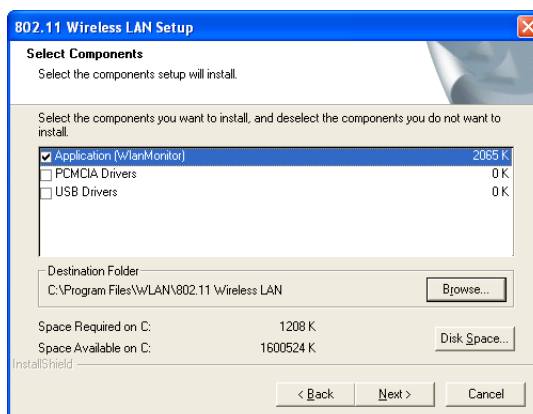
802.11 Wireless LAN Setup

Select Components

Select the components setup will install.

Select the components you want to install, and deselect the components you do not want to install.

| | | |
|---|---|---|
| ☑ | Application (WlanMonitor) | 2065 K |
| ☐ | PCMCIA Drivers | 0 K |
| ☐ | USB Drivers | 0 K |

Destination Folder

C:\Program Files\WLAN\802.11 Wireless LAN

Browse...

Space Required on C: 1208 K

Space Available on C: 1600524 K

Disk Space...

InstallShield

< Back

Next >

Cancel